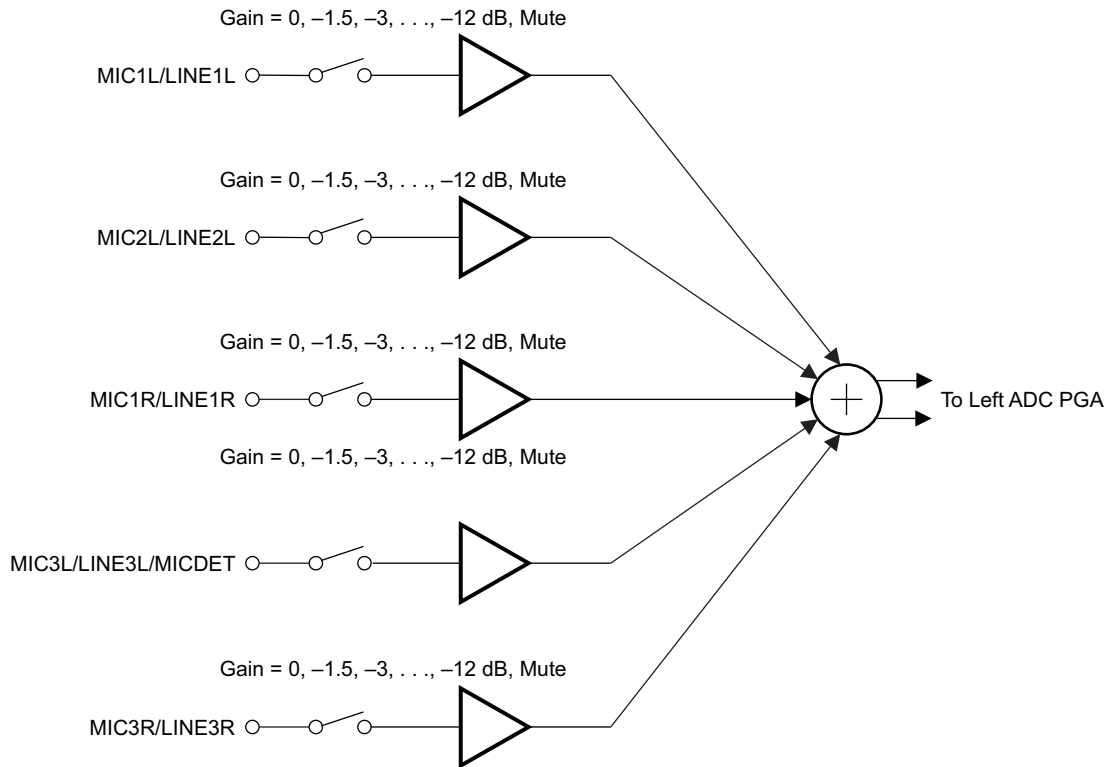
Gain = 0, –1.5, –3, . . ., –12 dB, Mute

MIC1L/LINE1L

Gain = 0, –1.5, –3, . . ., –12 dB, Mute

MIC2L/LINE2L

Gain = 0, –1.5, –3, . . ., –12 dB, Mute

MIC1R/LINE1R

To Left ADC PGA

Gain = 0, –1.5, –3, . . ., –12 dB, Mute

MIC3L/LINE3L/MICDET

Gain = 0, –1.5, –3, . . ., –12 dB, Mute

MIC3R/LINE3R